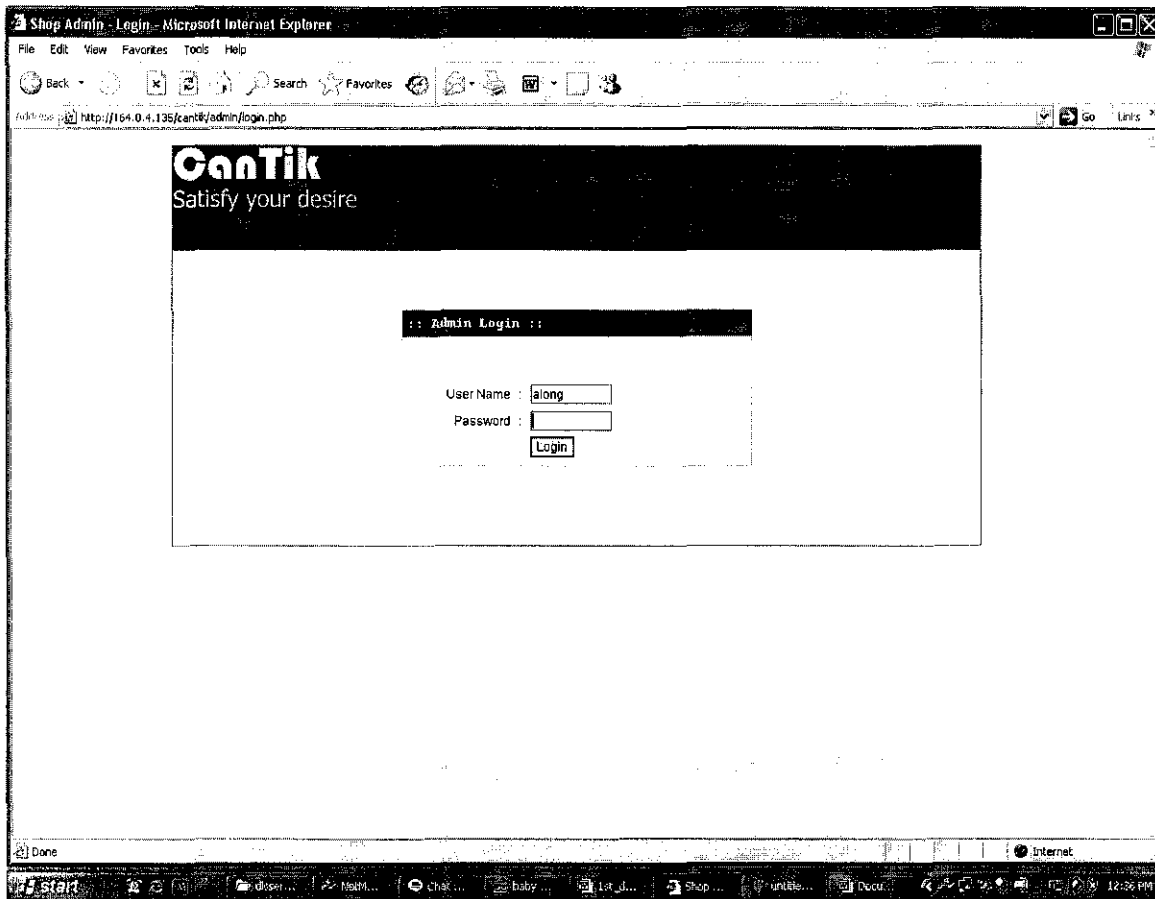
Shop Admin - Login - Microsoft Internet Explorer

File Edit View Favorites Tools Help

Back Search Favorites

Address http://164.0.4.135/cantik/admin/login.php

Go Links

CanTik
Satisfy your desire

:: Admin Login ::

User Name : along
Password :
Login

Done

Internet

start closer... MetM... Chat... baby... 1st_d... Shop... untitle... Docu... 12:36 PM